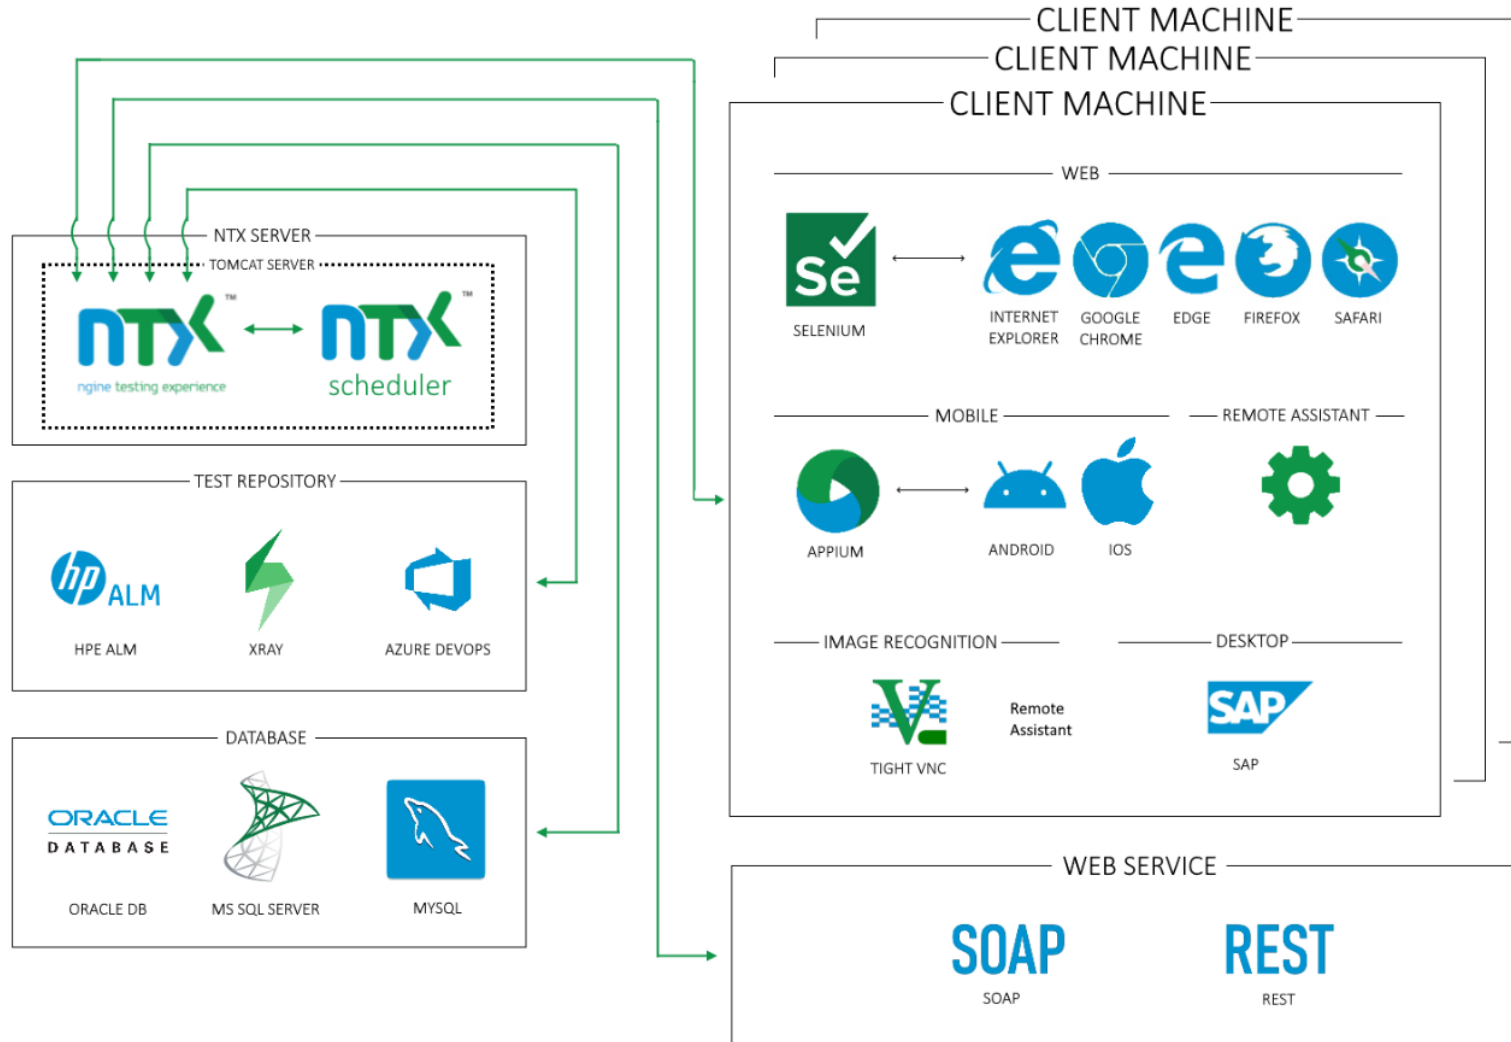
NTX SERVER
TOMCAT SERVER
NTX™
ngine testing experience
NTX™
scheduler

TEST REPOSITORY
hp ALM
HPE ALM
XRAY
AZURE DEVOPS

DATABASE
ORACLE DATABASE
ORACLE DB
MS SQL SERVER
MYSQL

CLIENT MACHINE
CLIENT MACHINE
CLIENT MACHINE

WEB
Se
SELENIUM
INTERNET EXPLORER
GOOGLE CHROME
EDGE
FIREFOX
SAFARI

MOBILE
APPIUM
ANDROID
IOS

REMOTE ASSISTANT

IMAGE RECOGNITION
TIGHT VNC
Remote Assistant

DESKTOP
SAP
SAP

WEB SERVICE
SOAP
SOAP
REST
REST